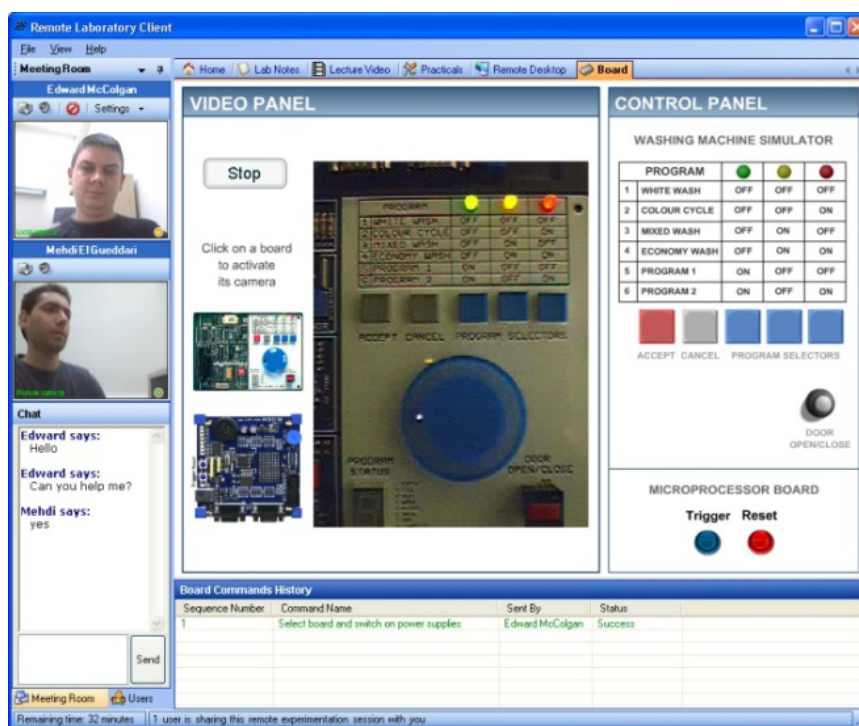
Remote Laboratory Client

File View Help

Meeting Room

Edward McColgan

Settings

Mehdi El Gueddari

Chat

Edward says:
Hello

Edward says:
Can you help me?

Mehdi says:
yes

Send

Meeting Room Users

Home Lab Notes Lecture Video Practicals Remote Desktop Board

VIDEO PANEL

Stop

Click on a board to activate its camera

PROGRAM

ACCEPT CANCEL PROGRAM SELECTORS

PROGRAM STATUS

DOOR OPEN/CLOSE

CONTROL PANEL

WASHING MACHINE SIMULATOR

| | PROGRAM | | | |
|---|---|---|---|---|
| 1 | WHITE WASH | OFF | OFF | OFF |
| 2 | COLOUR CYCLE | OFF | OFF | ON |
| 3 | MIXED WASH | OFF | ON | OFF |
| 4 | ECONOMY WASH | OFF | ON | ON |
| 5 | PROGRAM 1 | ON | OFF | OFF |
| 6 | PROGRAM 2 | ON | OFF | ON |

ACCEPT CANCEL PROGRAM SELECTORS

DOOR OPEN/CLOSE

MICROPROCESSOR BOARD

Trigger Reset

Board Commands History

| Sequence Number | Command Name | Sent By | Status |
|---|---|---|---|
| 1 | Select board and switch on power supplies | Edward McColgan | Success |

Remaining time: 32 minutes | 1 user is sharing this remote experimentation session with you